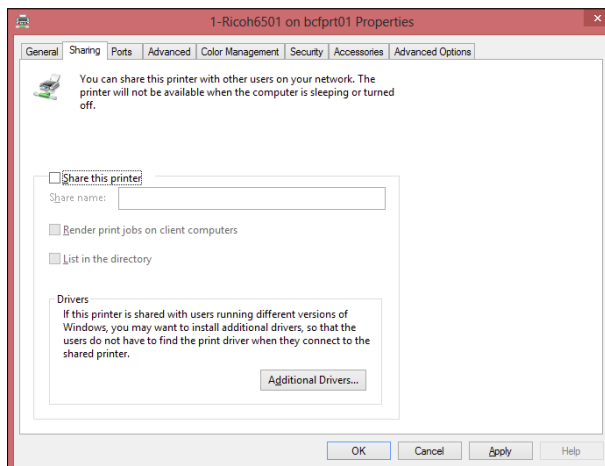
1-Ricoh6501 on bcfprt01 Properties

General | Sharing | Ports | Advanced | Color Management | Security | Accessories | Advanced Options

You can share this printer with other users on your network. The printer will not be available when the computer is sleeping or turned off.

Share this printer

Share name:

Render print jobs on client computers

List in the directory

Drivers

If this printer is shared with users running different versions of Windows, you may want to install additional drivers, so that the users do not have to find the print driver when they connect to the shared printer.

Additional Drivers...

OK | Cancel | Apply | Help